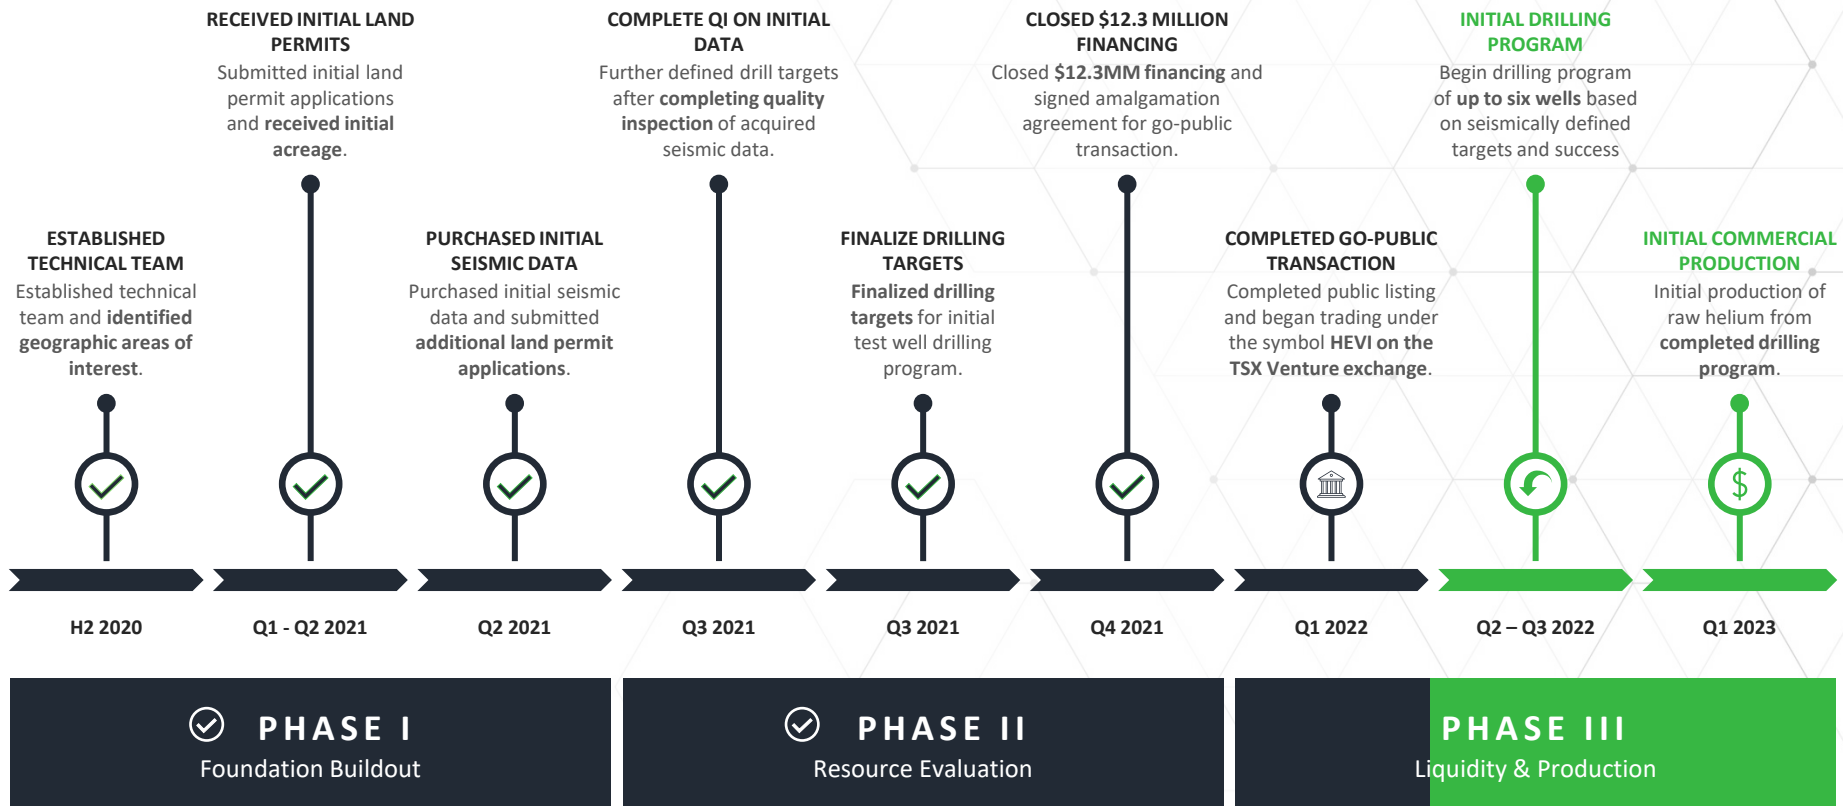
RECEIVED INITIAL LAND PERMITS
Submitted initial land permit applications and received initial acreage.

COMPLETE QI ON INITIAL DATA
Further defined drill targets after completing quality inspection of acquired seismic data.

CLOSED $12.3 MILLION FINANCING
Closed $12.3MM financing and signed amalgamation agreement for go-public transaction.

INITIAL DRILLING PROGRAM
Begin drilling program of up to six wells based on seismically defined targets and success

ESTABLISHED TECHNICAL TEAM
Established technical team and identified geographic areas of interest.

PURCHASED INITIAL SEISMIC DATA
Purchased initial seismic data and submitted additional land permit applications.

FINALIZE DRILLING TARGETS
Finalized drilling targets for initial test well drilling program.

COMPLETED GO-PUBLIC TRANSACTION
Completed public listing and began trading under the symbol HEVI on the TSX Venture exchange.

INITIAL COMMERCIAL PRODUCTION
Initial production of raw helium from completed drilling program.

$

H2 2020
Q1 - Q2 2021
Q2 2021
Q3 2021
Q3 2021
Q4 2021
Q1 2022
Q2 – Q3 2022
Q1 2023

PHASE I
Foundation Buildout

PHASE II
Resource Evaluation

PHASE III
Liquidity & Production